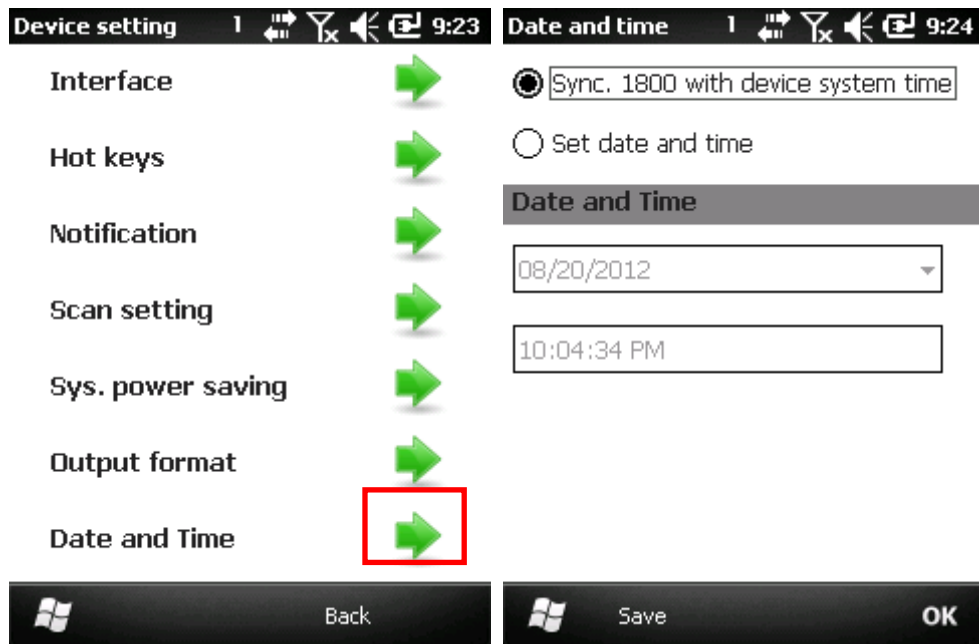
Device setting 1 9:23

Interface

Hot keys

Notification

Scan setting

Sys. power saving

Output format

Date and Time

Back

Date and time 1 9:24

Sync. 1800 with device system time

Set date and time

Date and Time

08/20/2012

10:04:34 PM

Save

OK